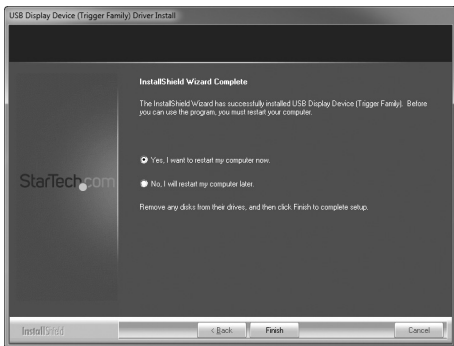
USB Display Device (Trigger Family) Driver Install

InstallShield Wizard Complete

The InstallShield Wizard has successfully installed USB Display Device (Trigger Family). Before you can use the program, you must restart your computer.

StarTech.com

Yes, I want to restart my computer now.

No, I will restart my computer later.

Remove any disks from their drives, and then click Finish to complete setup.

InstallShield

< Back

Finish

Cancel